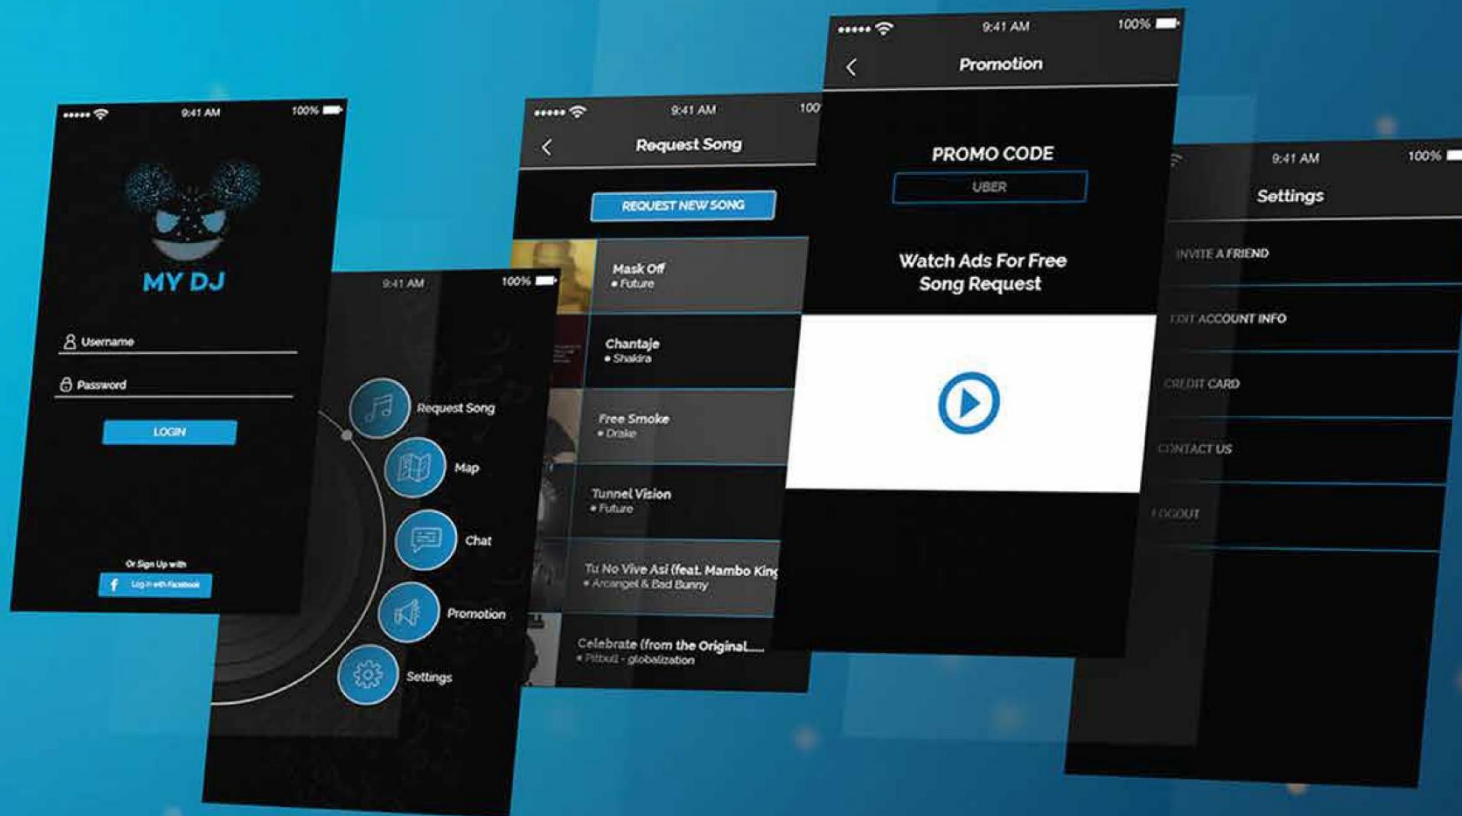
9:41 AM 100%

MY DJ

Username

Password

LOGIN

Or Sign Up with

Log in with Facebook

9:41 AM 100%

Request Song

Map

Chat

Promotion

Settings

9:41 AM 100

Request Song

REQUEST NEW SONG

Mask Off
• Future

Chantaje
• Shakira

Free Smoke
• Drake

Tunnel Vision
• Future

Tu No Vive Asi (feat. Mambo King
• Arcangel & Bad Bunny

Celebrate (from the Original....
• Pitbull - globalization

9:41 AM 100%

Promotion

PROMO CODE

UBER

Watch Ads For Free Song Request

9:41 AM 100%

Settings

INVITE A FRIEND

EDIT ACCOUNT INFO

CREDIT CARD

CONTACT US

LOGOUT